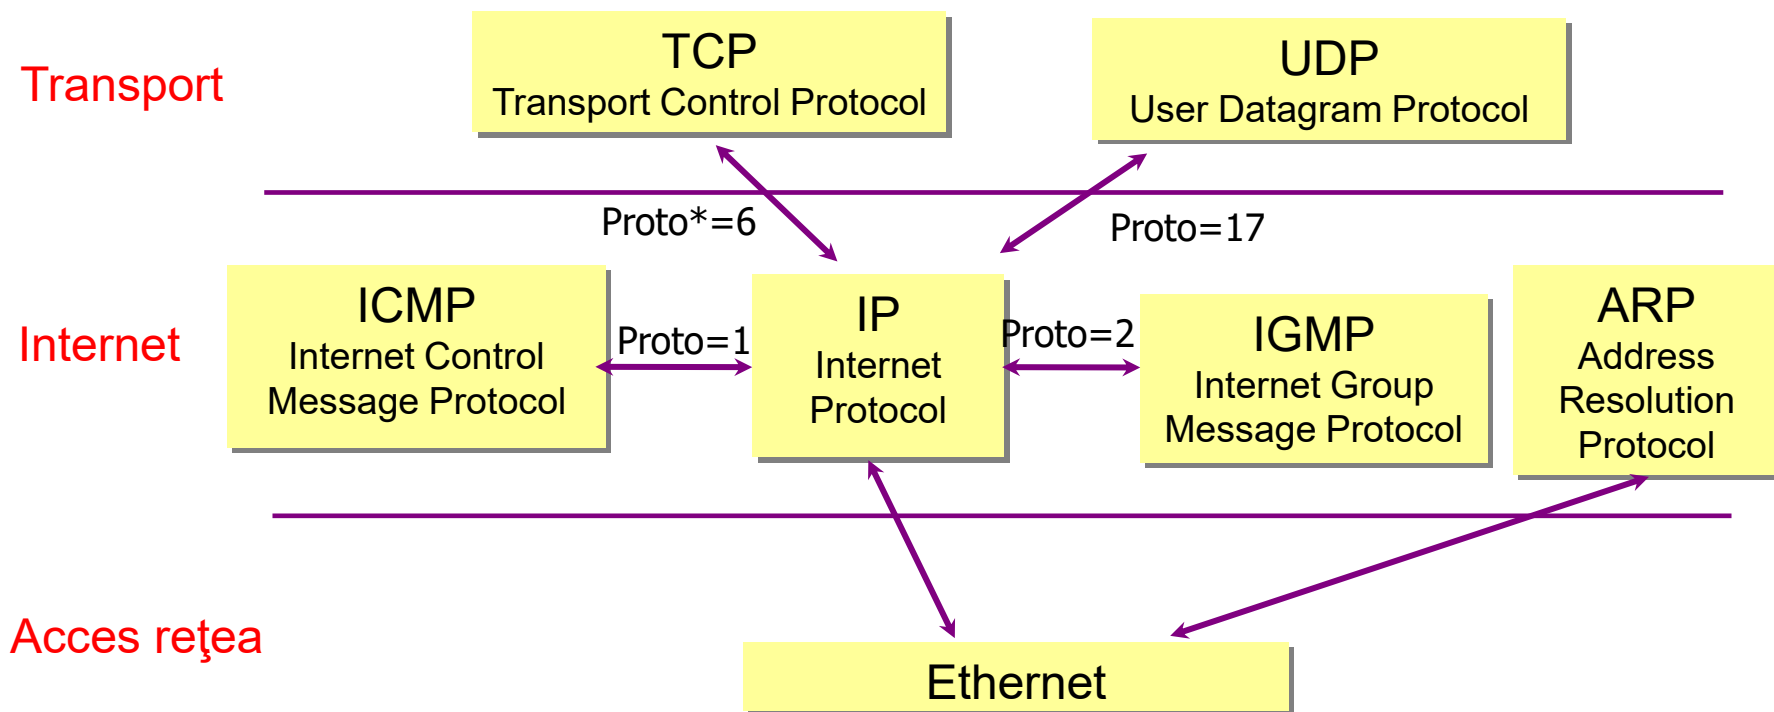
Transport

TCP
Transport Control Protocol

UDP
User Datagram Protocol

Proto*=6

Proto=17

Internet

ICMP
Internet Control
Message Protocol

Proto=1

IP
Internet
Protocol

Proto=2

IGMP
Internet Group
Message Protocol

ARP
Address
Resolution
Protocol

Acces reţea

Ethernet